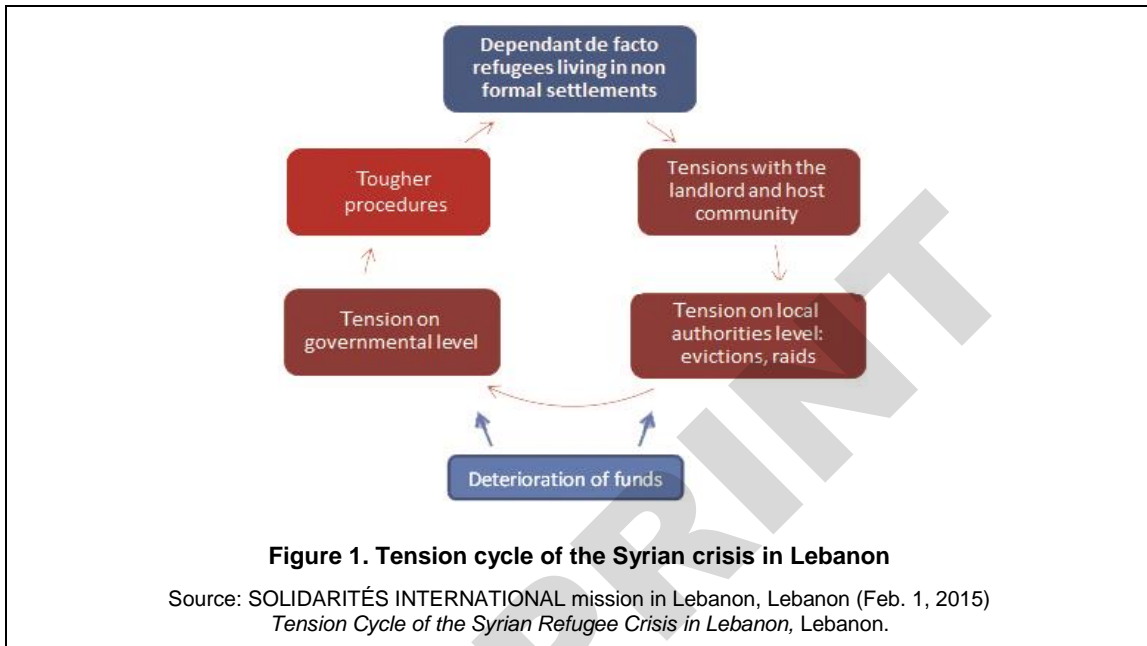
Dependant de facto refugees living in non formal settlements

Tensions with the landlord and host community

Tension on local authorities level: evictions, raids

Tension on governmental level

Tougher procedures

Deterioration of funds

PRINT

**Figure 1. Tension cycle of the Syrian crisis in Lebanon**

Source: SOLIDARITÉS INTERNATIONAL mission in Lebanon, Lebanon (Feb. 1, 2015) *Tension Cycle of the Syrian Refugee Crisis in Lebanon,* Lebanon.